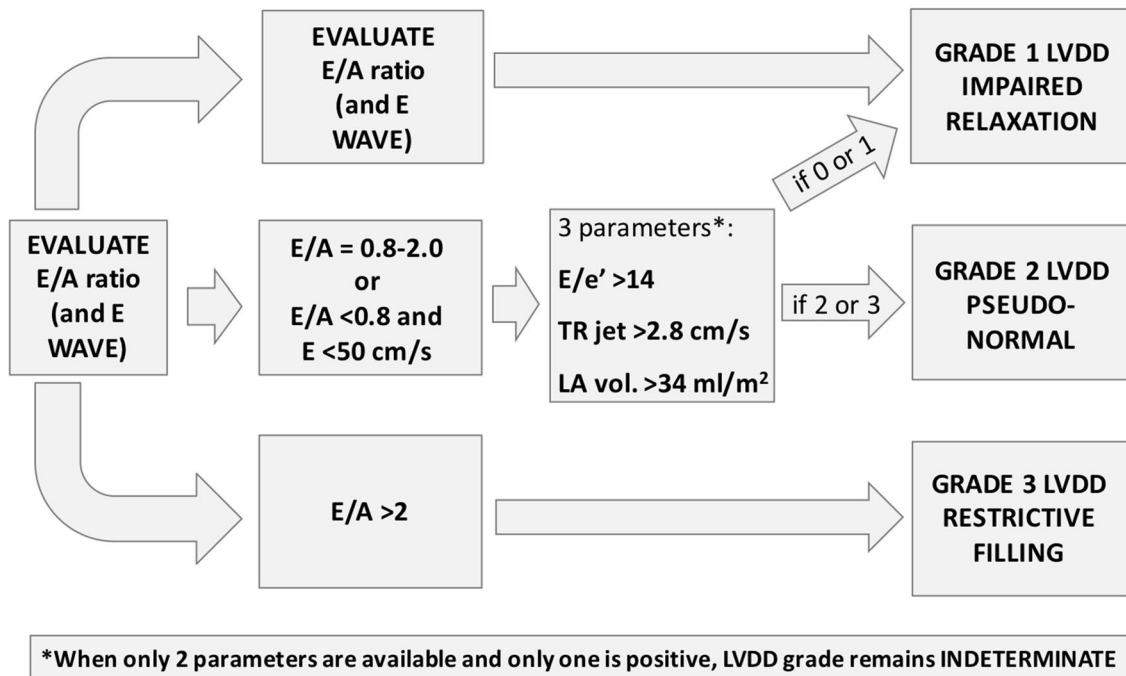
EVALUATE E/A ratio (and E WAVE)

GRADE 1 LVDD IMPAIRED RELAXATION

if 0 or 1

EVALUATE E/A ratio (and E WAVE)

E/A = 0.8-2.0 or E/A <0.8 and E <50 cm/s

3 parameters*:
E/e' >14
TR jet >2.8 cm/s
LA vol. >34 ml/m$^2$

if 2 or 3

GRADE 2 LVDD PSEUDO-NORMAL

E/A >2

GRADE 3 LVDD RESTRICTIVE FILLING

*When only 2 parameters are available and only one is positive, LVDD grade remains INDETERMINATE